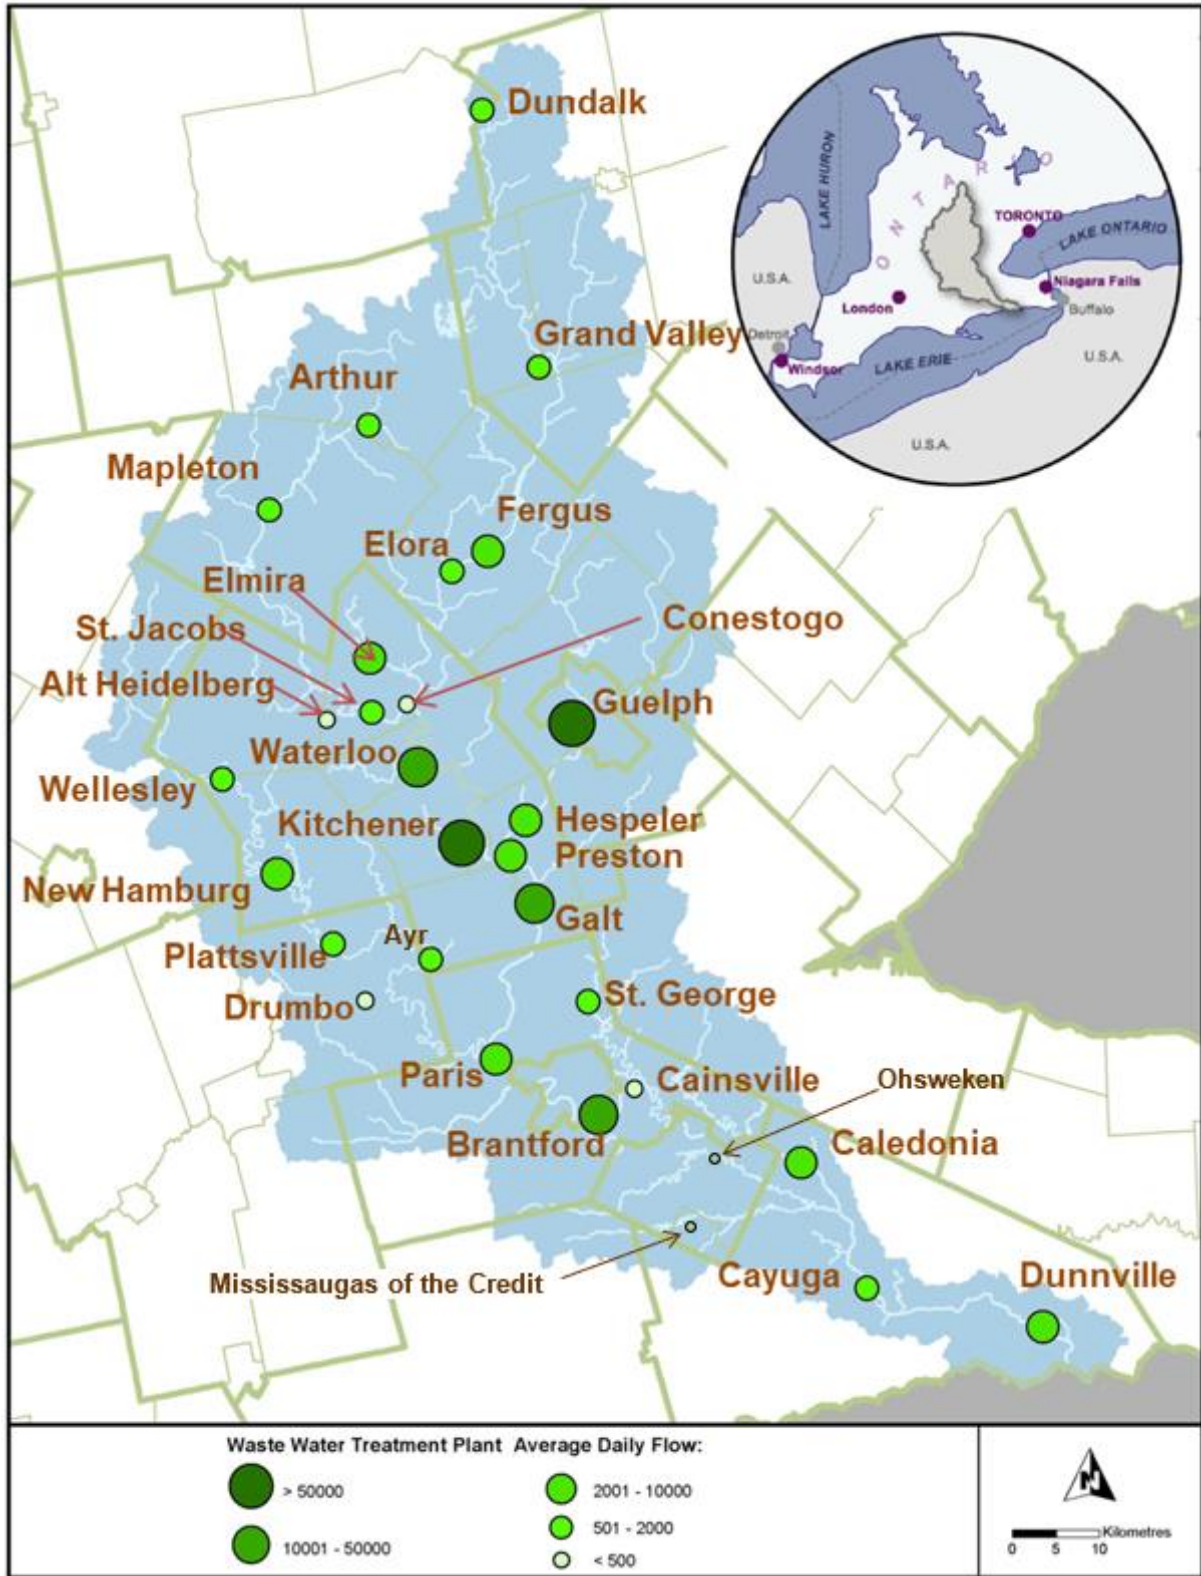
Dundalk

LAKE HURON
ONTARIO
TORONTO
LAKE ONTARIO
U.S.A.
London
Niagara Falls
Buffalo
Detroit
Windsor
LAKE ERIE
U.S.A.
U.S.A.

Grand Valley
Arthur
Mapleton
Fergus
Elora
Elmira
Conestogo
St. Jacobs
Alt Heidelberg
Guelph
Waterloo
Wellesley
Kitchener
Hespeler
Preston
New Hamburg
Galt
Ayr
Plattsville
St. George
Drumbo
Paris
Cainsville
Ohsweken
Caledonia
Brantford
Mississaugas of the Credit
Cayuga
Dunnville

Waste Water Treatment Plant Average Daily Flow:
> 50000
10001 - 50000
2001 - 10000
501 - 2000
< 500

N
Kilometres
0 5 10